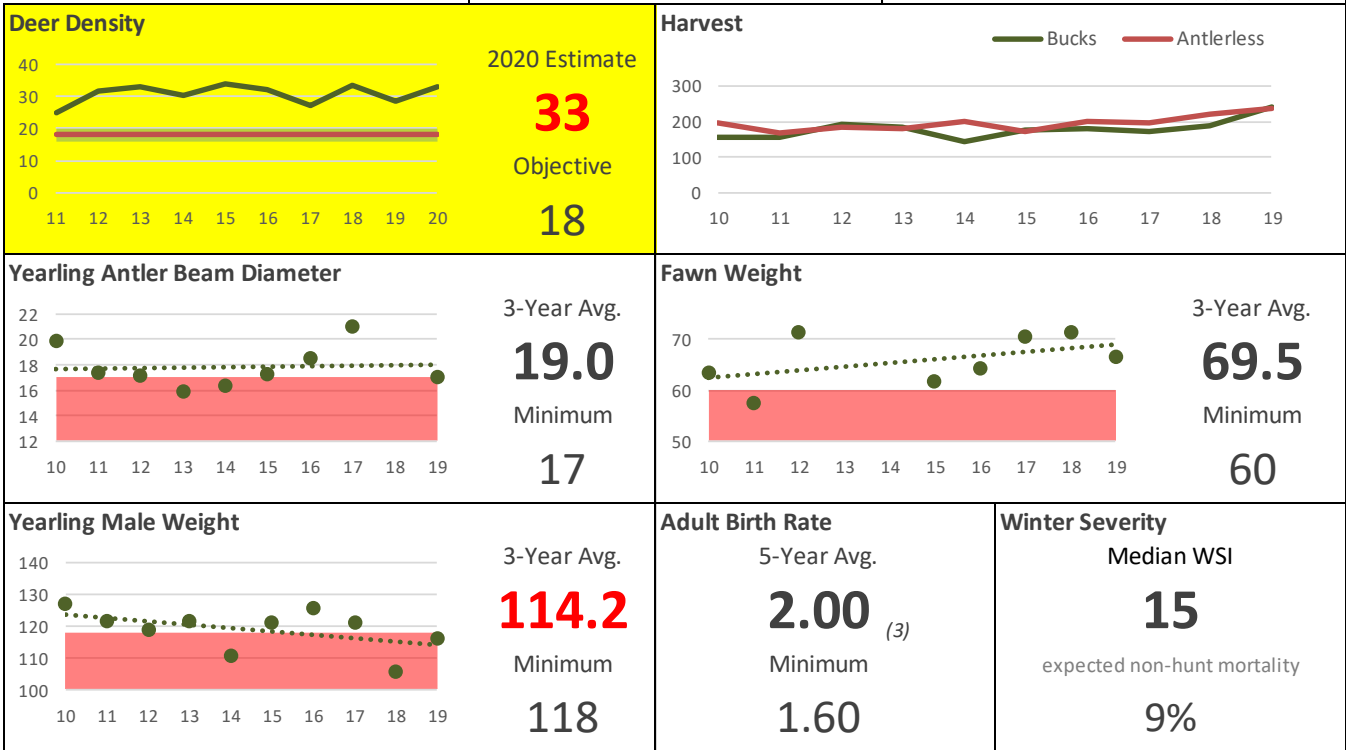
Deer Density

40
30
20
10
0
11 12 13 14 15 16 17 18 19 20

2020 Estimate
33
Objective
18

Harvest

Bucks Antlerless

300
200
100
0
10 11 12 13 14 15 16 17 18 19

Yearling Antler Beam Diameter

22
20
18
16
14
12
10 11 12 13 14 15 16 17 18 19

3-Year Avg.
19.0
Minimum
17

Fawn Weight

70
60
50
10 11 12 13 14 15 16 17 18 19

3-Year Avg.
69.5
Minimum
60

Yearling Male Weight

140
130
120
110
100
10 11 12 13 14 15 16 17 18 19

3-Year Avg.
114.2
Minimum
118

Adult Birth Rate
5-Year Avg.
2.00 (3)
Minimum
1.60

Winter Severity
Median WSI
15
expected non-hunt mortality
9%